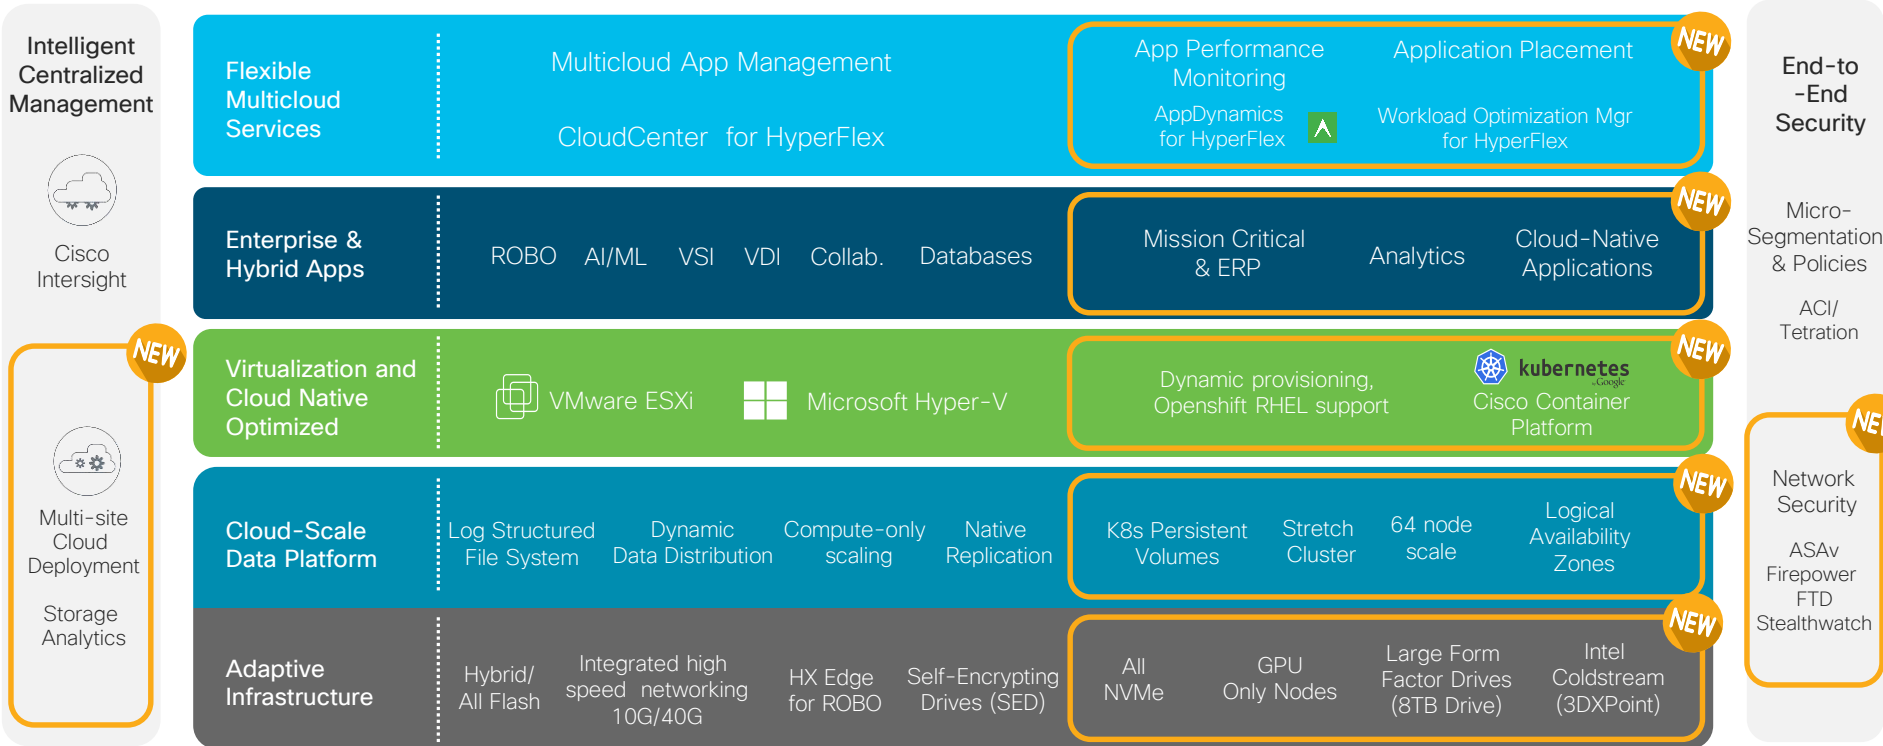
Intelligent Centralized Management

Cisco Intersight

NEW

Multi-site Cloud Deployment

Storage Analytics

Flexible Multicloud Services

Multicloud App Management

CloudCenter for HyperFlex

App Performance Monitoring

AppDynamics for HyperFlex

Application Placement

Workload Optimization Mgr for HyperFlex

NEW

Enterprise & Hybrid Apps

ROBO AI/ML VSI VDI Collab. Databases

Mission Critical & ERP

Analytics

Cloud-Native Applications

NEW

Virtualization and Cloud Native Optimized

VMware ESXi

Microsoft Hyper-V

Dynamic provisioning, Openshift RHEL support

kubernetes Google

Cisco Container Platform

NEW

Cloud-Scale Data Platform

Log Structured File System

Dynamic Data Distribution

Compute-only scaling

Native Replication

K8s Persistent Volumes

Stretch Cluster

64 node scale

Logical Availability Zones

NEW

Adaptive Infrastructure

Hybrid/ All Flash

Integrated high speed networking 10G/40G

HX Edge for ROBO

Self-Encrypting Drives (SED)

All NVMe

GPU Only Nodes

Large Form Factor Drives (8TB Drive)

Intel Coldstream (3DXPoint)

NEW

End-to -End Security

Micro-Segmentation & Policies

ACI/ Tetration

NE

Network Security

ASAv Firepower FTD Stealthwatch